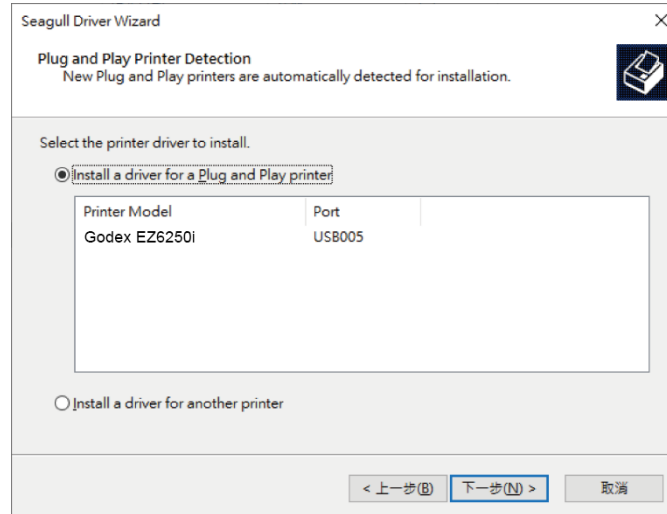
Seagull Driver Wizard

×

Plug and Play Printer Detection
New Plug and Play printers are automatically detected for installation.

Select the printer driver to install.

Install a driver for a Plug and Play printer

| Printer Model | Port |
|---|---|
| Godex EZ6250i | USB005 |

Install a driver for another printer

< 上一步(B) 下一步(N) > 取消